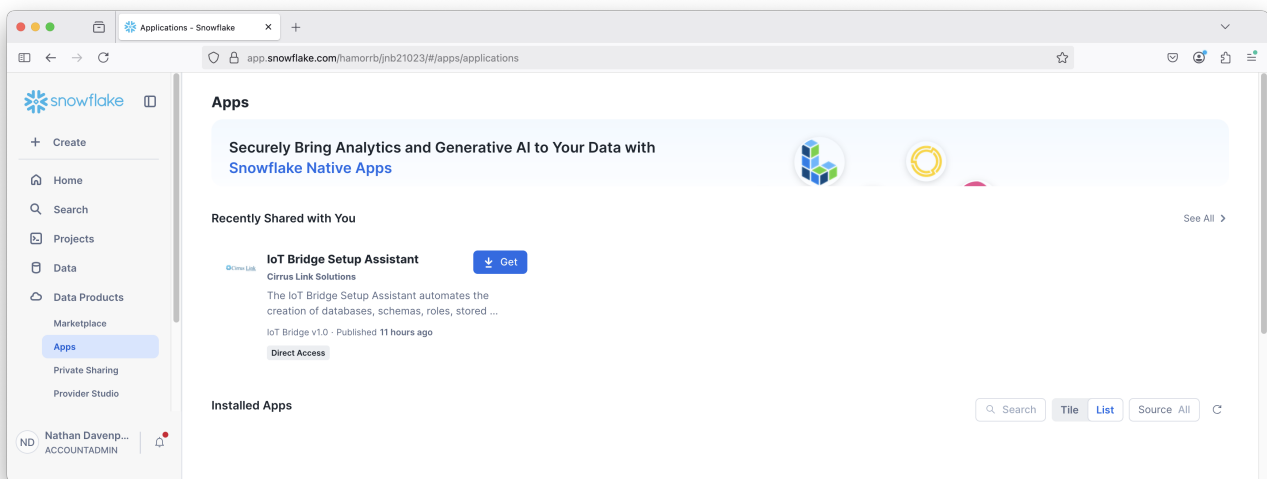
Applications - Snowflake

app.snowflake.com/hamorrb/jnb21023/#/apps/applications

snowflake

+ Create

Home

Search

Projects

Data

Data Products

Marketplace

Apps

Private Sharing

Provider Studio

ND Nathan Davenp...
ACCOUNTADMIN

Apps

Securely Bring Analytics and Generative AI to Your Data with Snowflake Native Apps

Recently Shared with You

See All

Cirrus Link

IoT Bridge Setup Assistant
Cirrus Link Solutions

Get

The IoT Bridge Setup Assistant automates the creation of databases, schemas, roles, stored ...

IoT Bridge v1.0 · Published 11 hours ago

Direct Access

Installed Apps

Search

Tile List

Source All